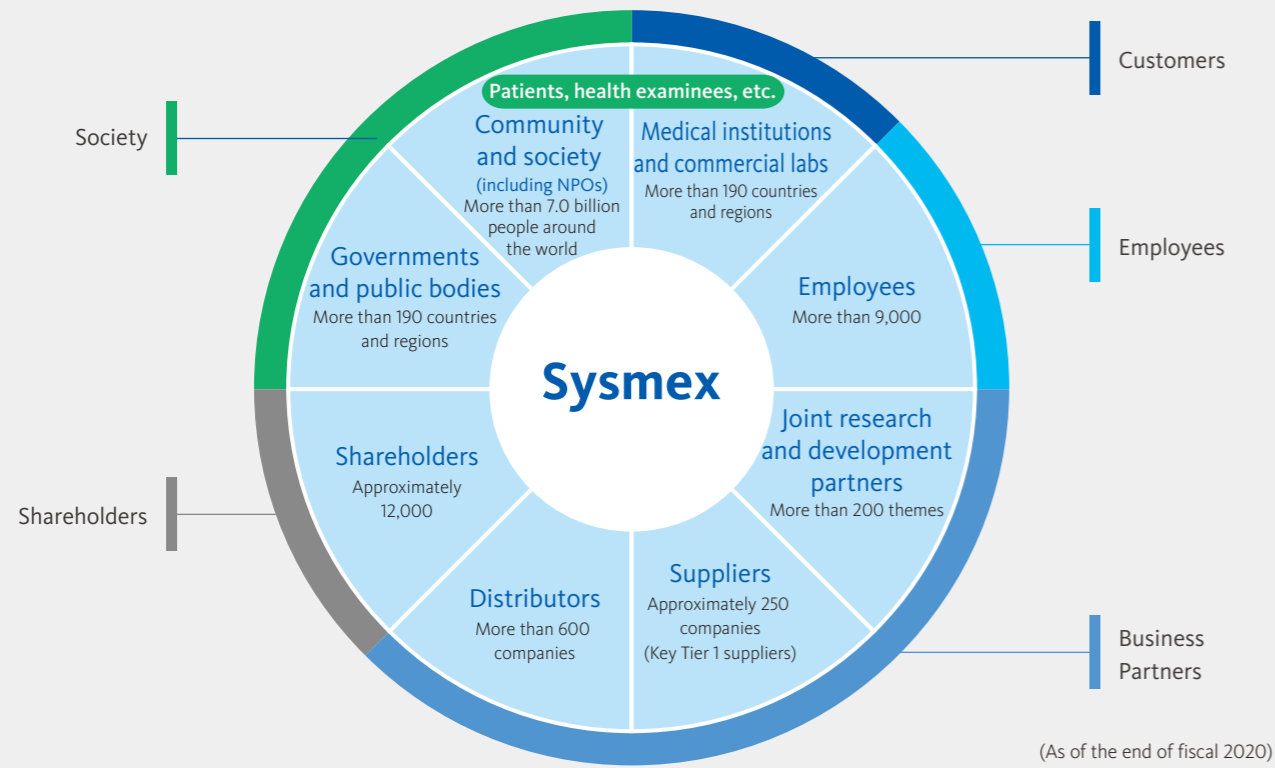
Customers

Society

Employees

Shareholders

Business Partners

Patients, health examinees, etc.

Community and society
(including NPOs)
More than 7.0 billion people around the world

Medical institutions and commercial labs
More than 190 countries and regions

Governments and public bodies
More than 190 countries and regions

Employees
More than 9,000

Sysmex

Shareholders
Approximately 12,000

Joint research and development partners
More than 200 themes

Distributors
More than 600 companies

Suppliers
Approximately 250 companies
(Key Tier 1 suppliers)

(As of the end of fiscal 2020)